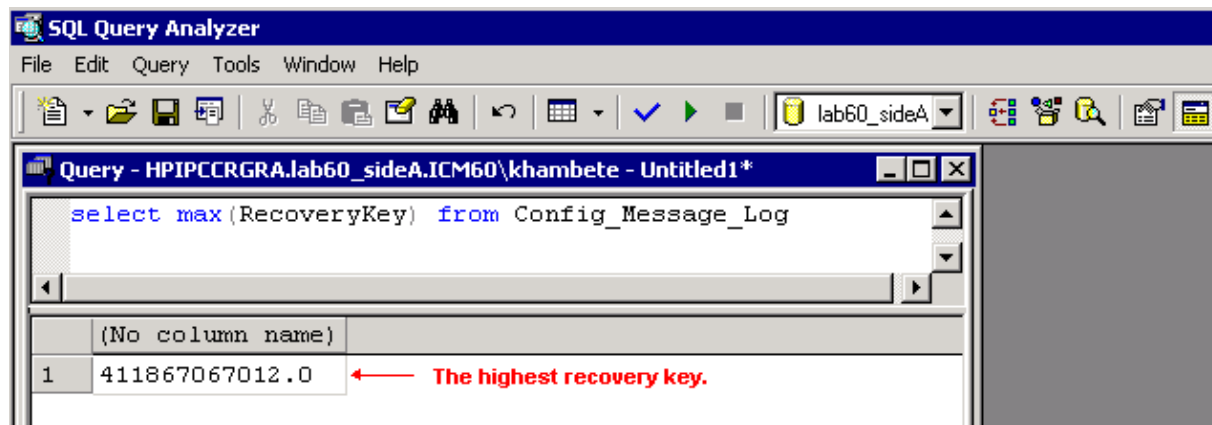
SQL Query Analyzer
File Edit Query Tools Window Help
lab60_sideA
Query - HPIPCCRGRA.lab60_sideA.ICM60\khambete - Untitled1*
select max(RecoveryKey) from Config_Message_Log

| | (No column name) |
|---|---|
| 1 | 411867067012.0 |

The highest recovery key.